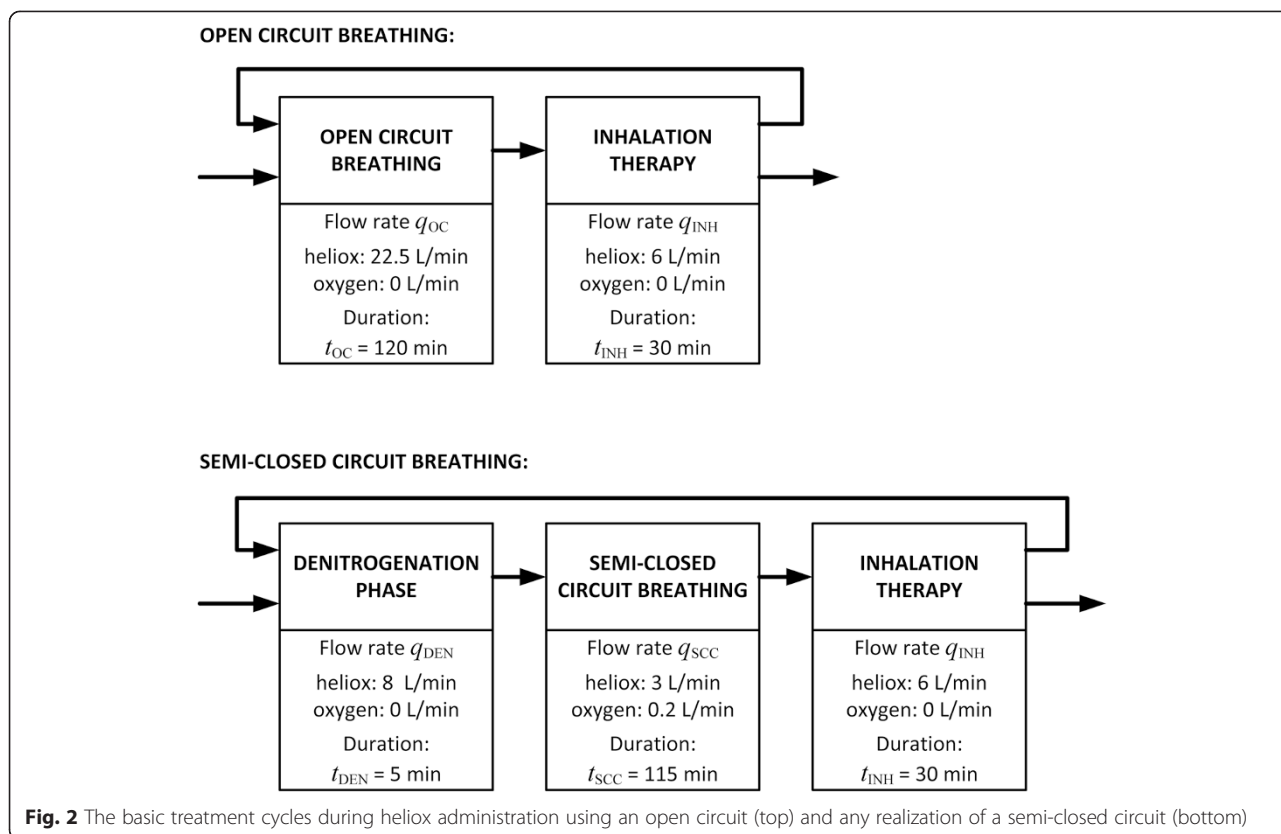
OPEN CIRCUIT BREATHING:

OPEN CIRCUIT BREATHING

Flow rate $q_{\mathrm{OC}}$
heliox: 22.5 L/min
oxygen: 0 L/min
Duration:
$t_{\mathrm{OC}}$ = 120 min

INHALATION THERAPY

Flow rate $q_{\mathrm{INH}}$
heliox: 6 L/min
oxygen: 0 L/min
Duration:
$t_{\mathrm{INH}}$ = 30 min

SEMI-CLOSED CIRCUIT BREATHING:

DENITROGENATION PHASE

Flow rate $q_{\mathrm{DEN}}$
heliox: 8 L/min
oxygen: 0 L/min
Duration:
$t_{\mathrm{DEN}}$ = 5 min

SEMI-CLOSED CIRCUIT BREATHING

Flow rate $q_{\mathrm{SCC}}$
heliox: 3 L/min
oxygen: 0.2 L/min
Duration:
$t_{\mathrm{SCC}}$ = 115 min

INHALATION THERAPY

Flow rate $q_{\mathrm{INH}}$
heliox: 6 L/min
oxygen: 0 L/min
Duration:
$t_{\mathrm{INH}}$ = 30 min

Fig. 2 The basic treatment cycles during heliox administration using an open circuit (top) and any realization of a semi-closed circuit (bottom)